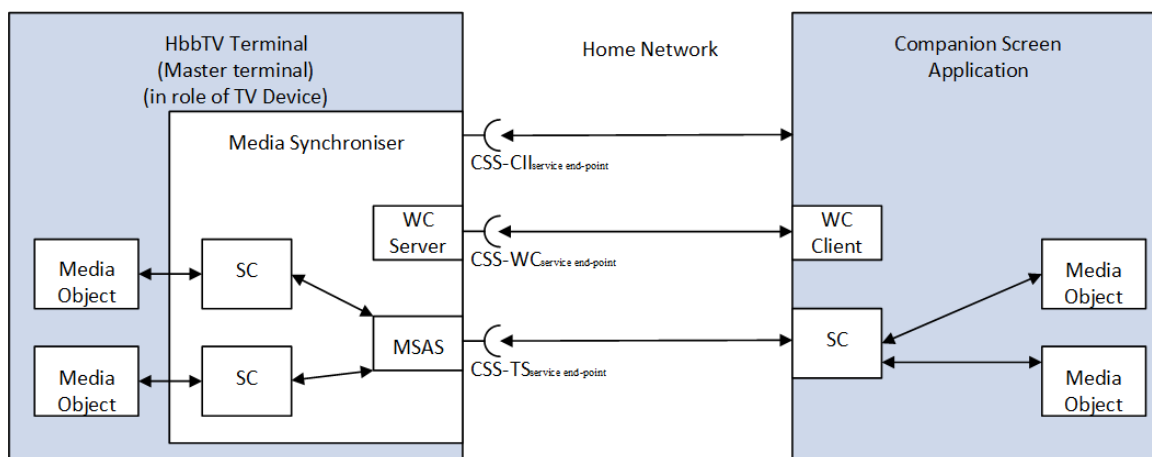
HbbTV Terminal
(Master terminal)
(in role of TV Device)

Home Network

Companion Screen
Application

Media Synchroniser

CSS-CII$_{\text{service end-point}}$

WC
Server

CSS-WC$_{\text{service end-point}}$

WC
Client

Media
Object

SC

Media
Object

MSAS

CSS-TS$_{\text{service end-point}}$

SC

Media
Object

SC

Media
Object